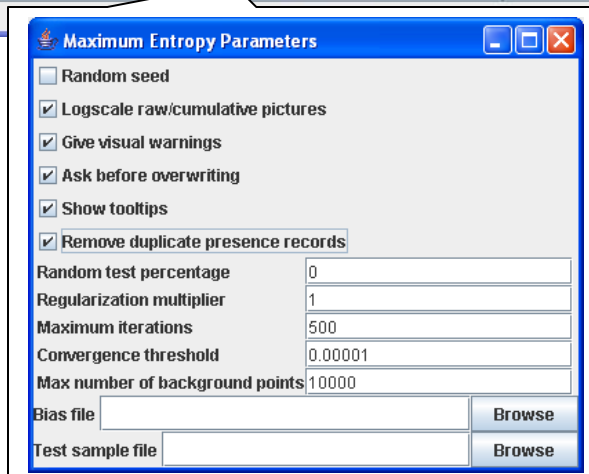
Maximum Entropy Parameters

Random seed

Logscale raw/cumulative pictures

Give visual warnings

Ask before overwriting

Show tooltips

Remove duplicate presence records

| | |
|---|---|
| Random test percentage | 0 |
| Regularization multiplier | 1 |
| Maximum iterations | 500 |
| Convergence threshold | 0.00001 |
| Max number of background points | 10000 |

Bias file Browse

Test sample file Browse